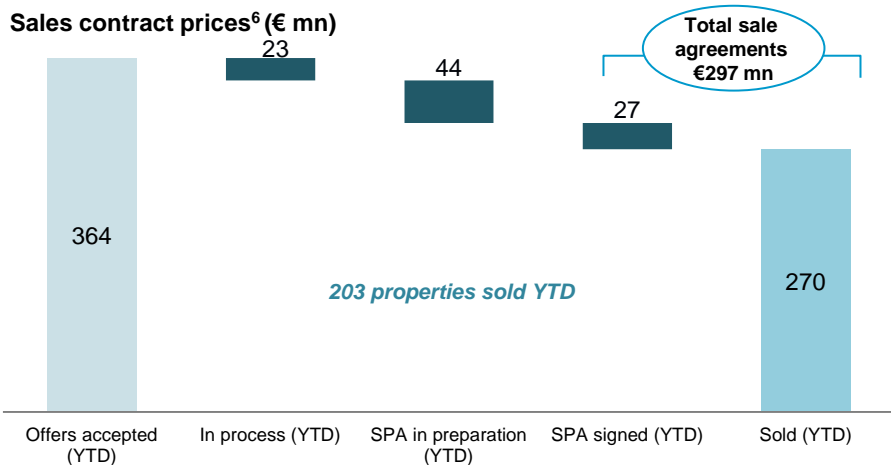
Sales contract prices$^6$ (€ mn)

Total sale agreements €297 mn

23

44

27

364

203 properties sold YTD

270

Offers accepted (YTD)

In process (YTD)

SPA in preparation (YTD)

SPA signed (YTD)

Sold (YTD)